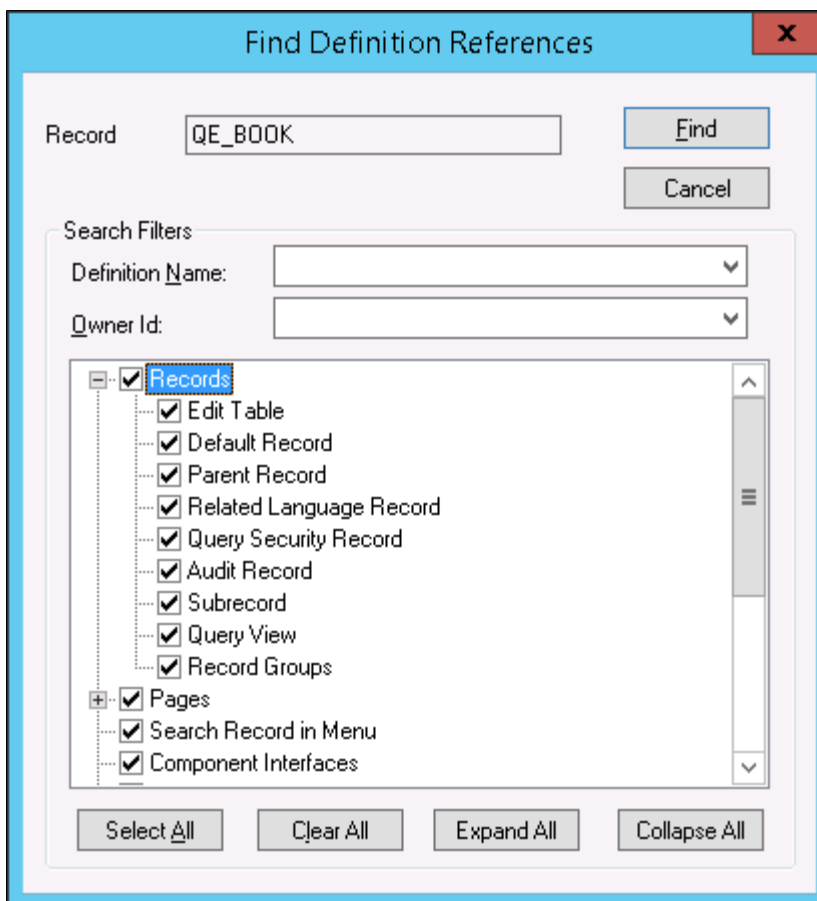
Find Definition References
x

Record
QE_BOOK
Find
Cancel

Search Filters
Definition Name:
Owner Id:

Records
Edit Table
Default Record
Parent Record
Related Language Record
Query Security Record
Audit Record
Subrecord
Query View
Record Groups
Pages
Search Record in Menu
Component Interfaces

Select All
Clear All
Expand All
Collapse All